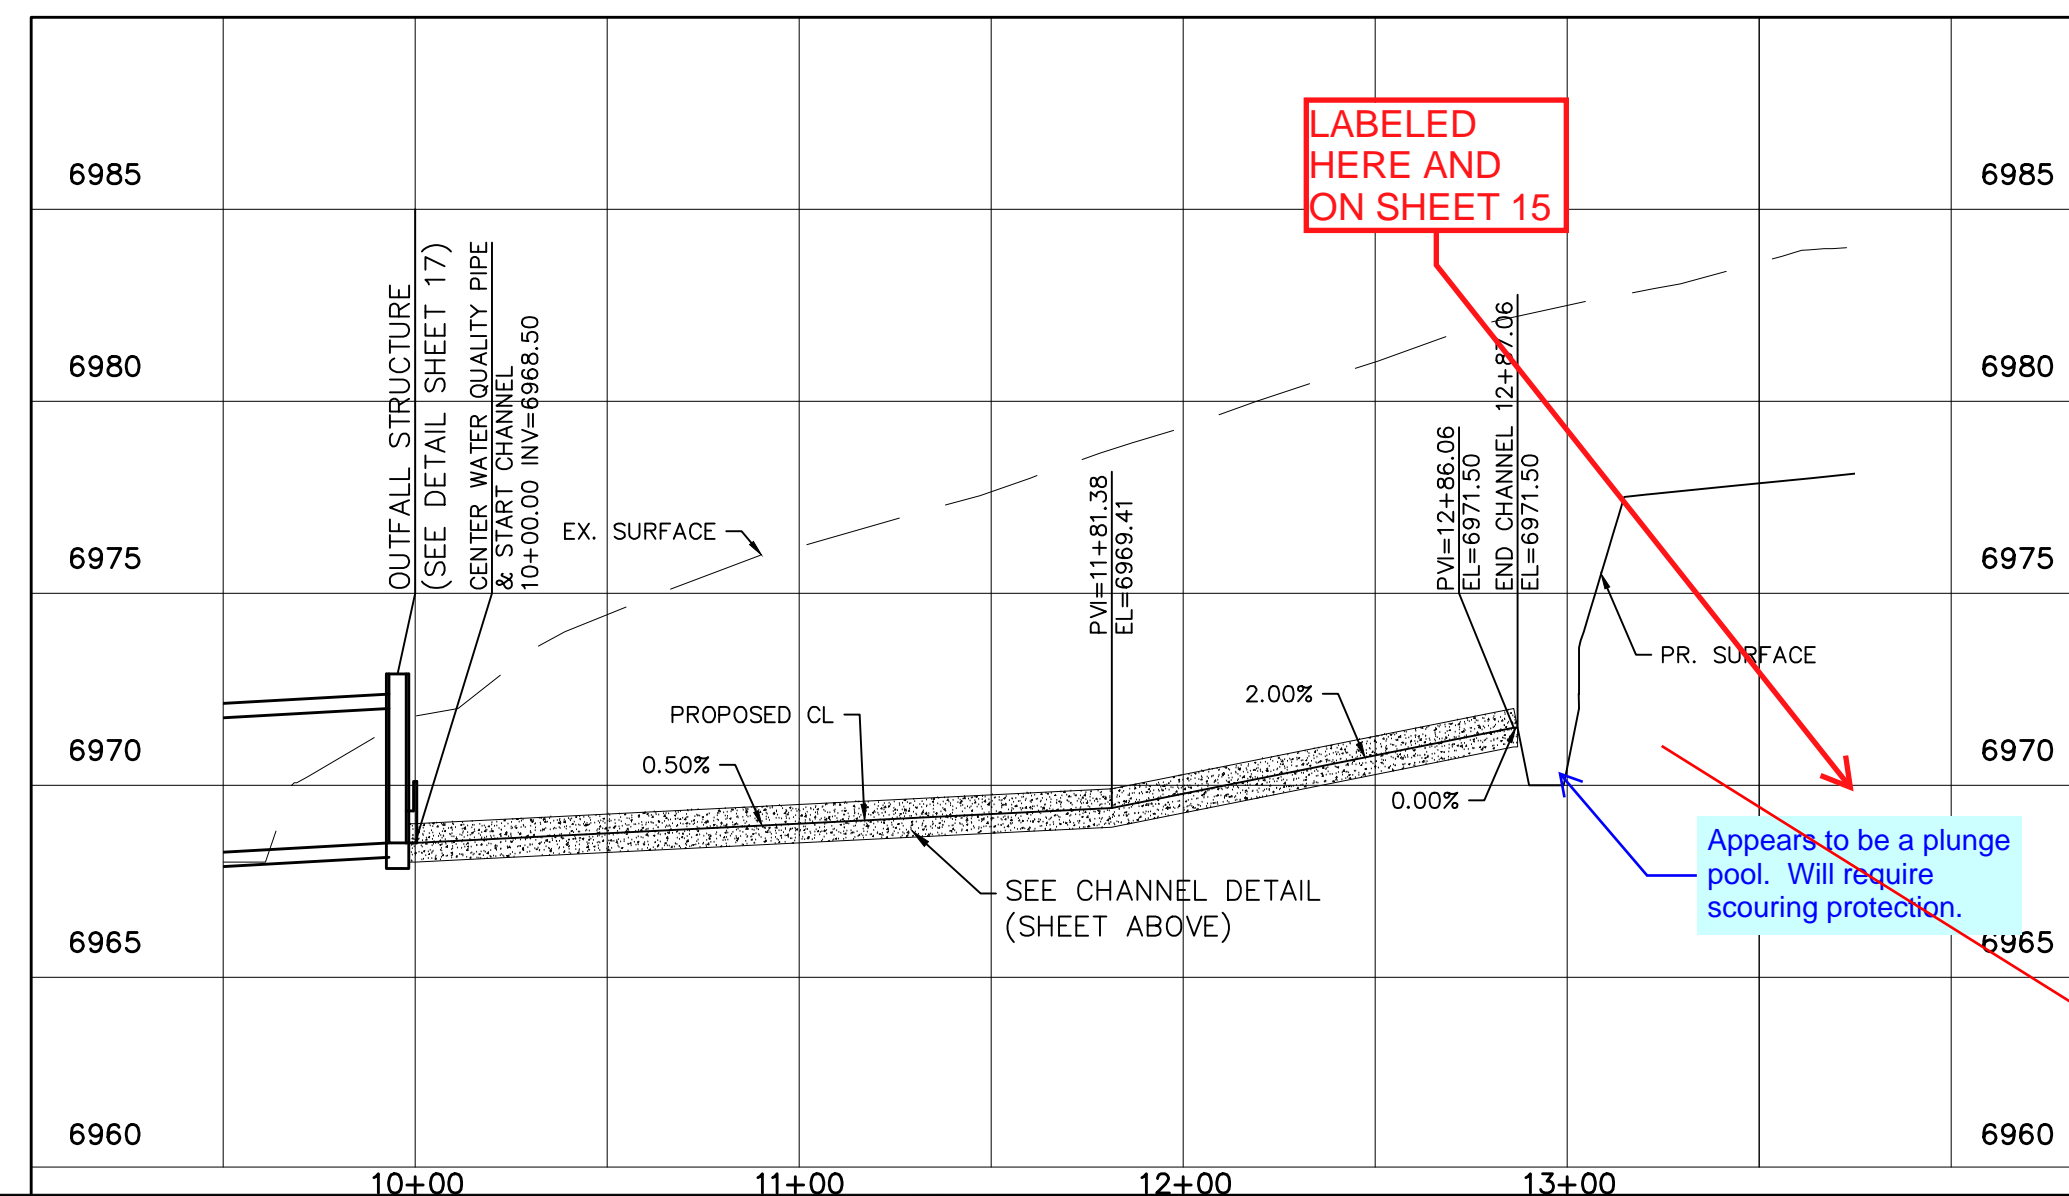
6985

6980

6975

6970

6965

6960

6985

6980

6975

6970

6965

6960

LABELED HERE AND ON SHEET 15

OUTFALL STRUCTURE (SEE DETAIL SHEET 17)

CENTER WATER QUALITY PIPE & START CHANNEL 10+00.00 INV=6968.50

EX. SURFACE

PVI=11+81.38 EL=6969.41

PVI=12+86.06 EL=6971.50

END CHANNEL 12+87.06 EL=6971.50

PR. SURFACE

2.00%

PROPOSED CL

0.50%

0.00%

SEE CHANNEL DETAIL (SHEET ABOVE)

Appears to be a plunge pool. Will require scouring protection.

10+00

11+00

12+00

13+00